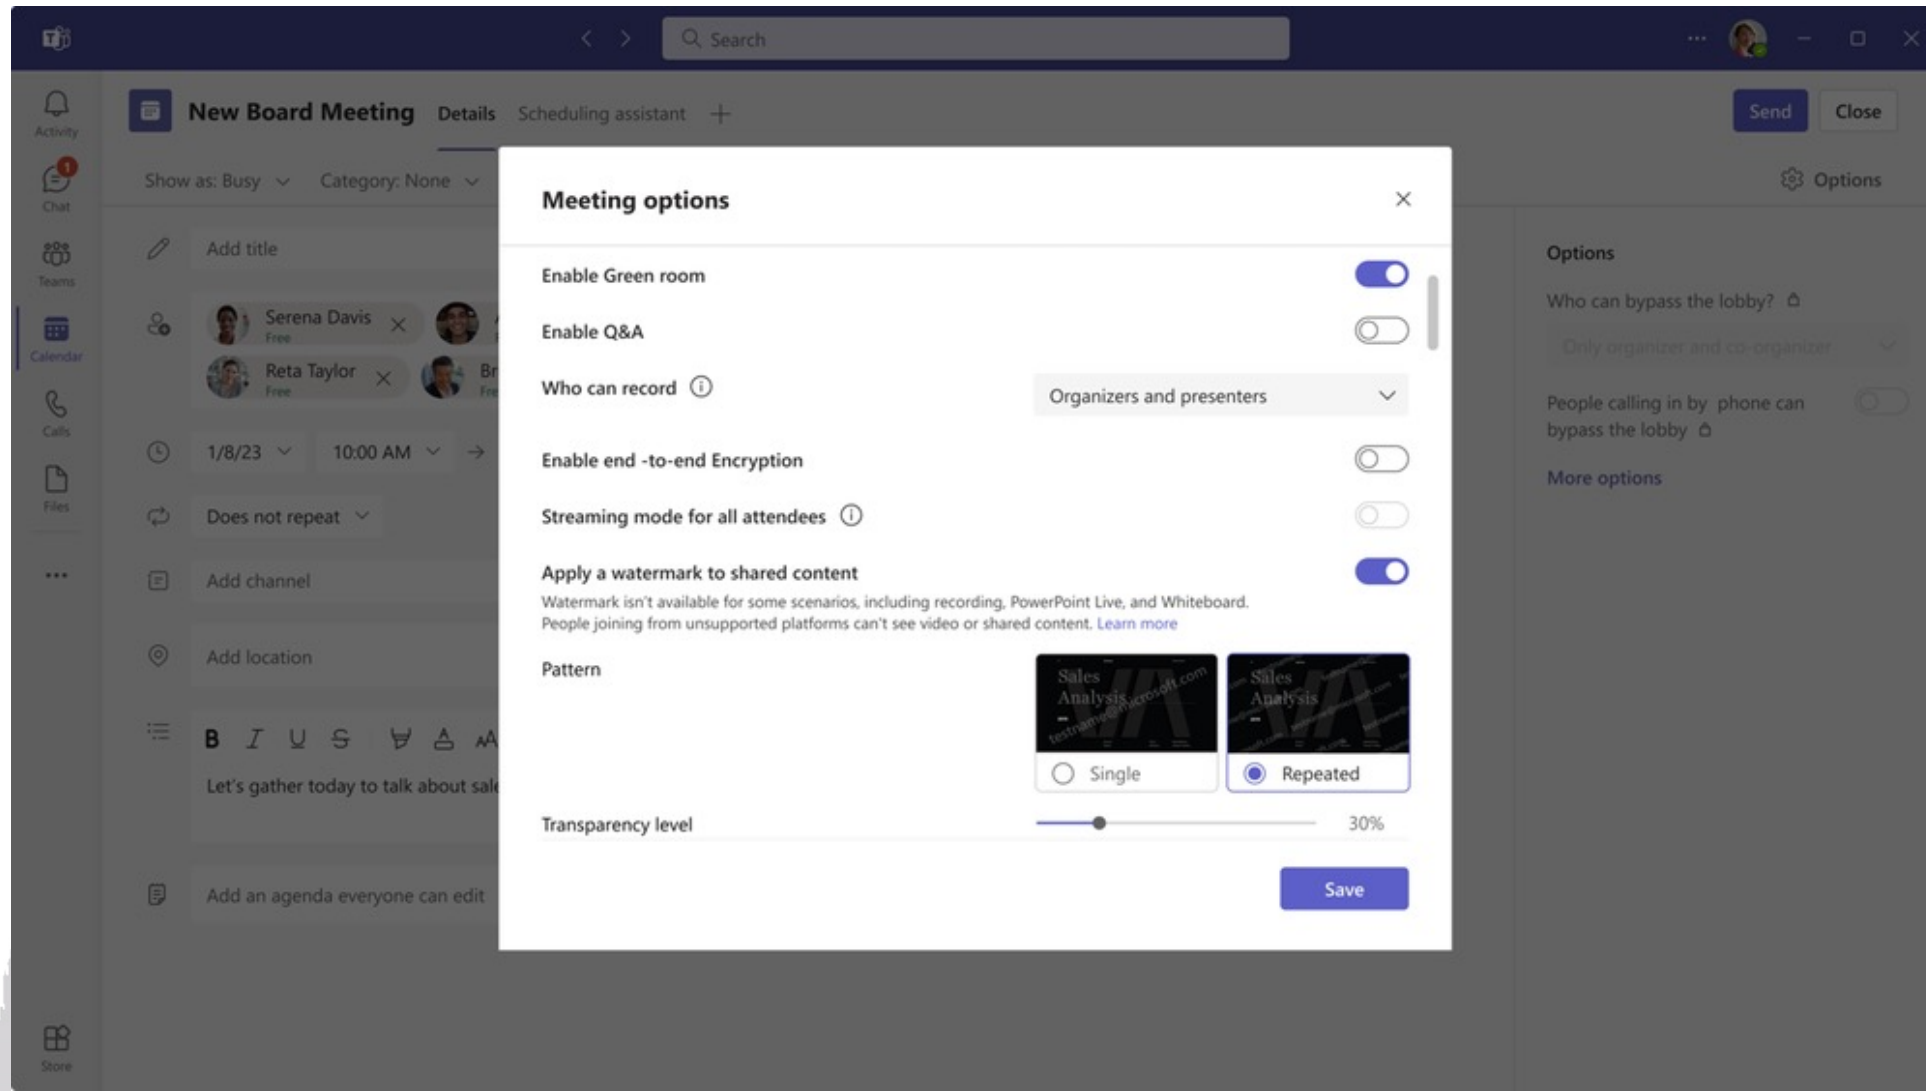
Search

Activity

Chat

Teams

Calendar

Calls

Files

...

Store

New Board Meeting Details Scheduling assistant +

Send Close

Show as: Busy Category: None

Options

Add title

Serena Davis Free

Reta Taylor Free

Br Fr

1/8/23 10:00 AM

Does not repeat

Add channel

Add location

B I U S

Let's gather today to talk about sal

Add an agenda everyone can edit

Options

Who can bypass the lobby?

Only organizer and co-organizer

People calling in by phone can bypass the lobby

More options

Meeting options

Enable Green room

Enable Q&A

Who can record

Organizers and presenters

Enable end -to-end Encryption

Streaming mode for all attendees

Apply a watermark to shared content

Watermark isn't available for some scenarios, including recording, PowerPoint Live, and Whiteboard. People joining from unsupported platforms can't see video or shared content. Learn more

Pattern

Sales Analysis testname@microsoft.com

Sales Analysis

Single

Repeated

Transparency level

30%

Save